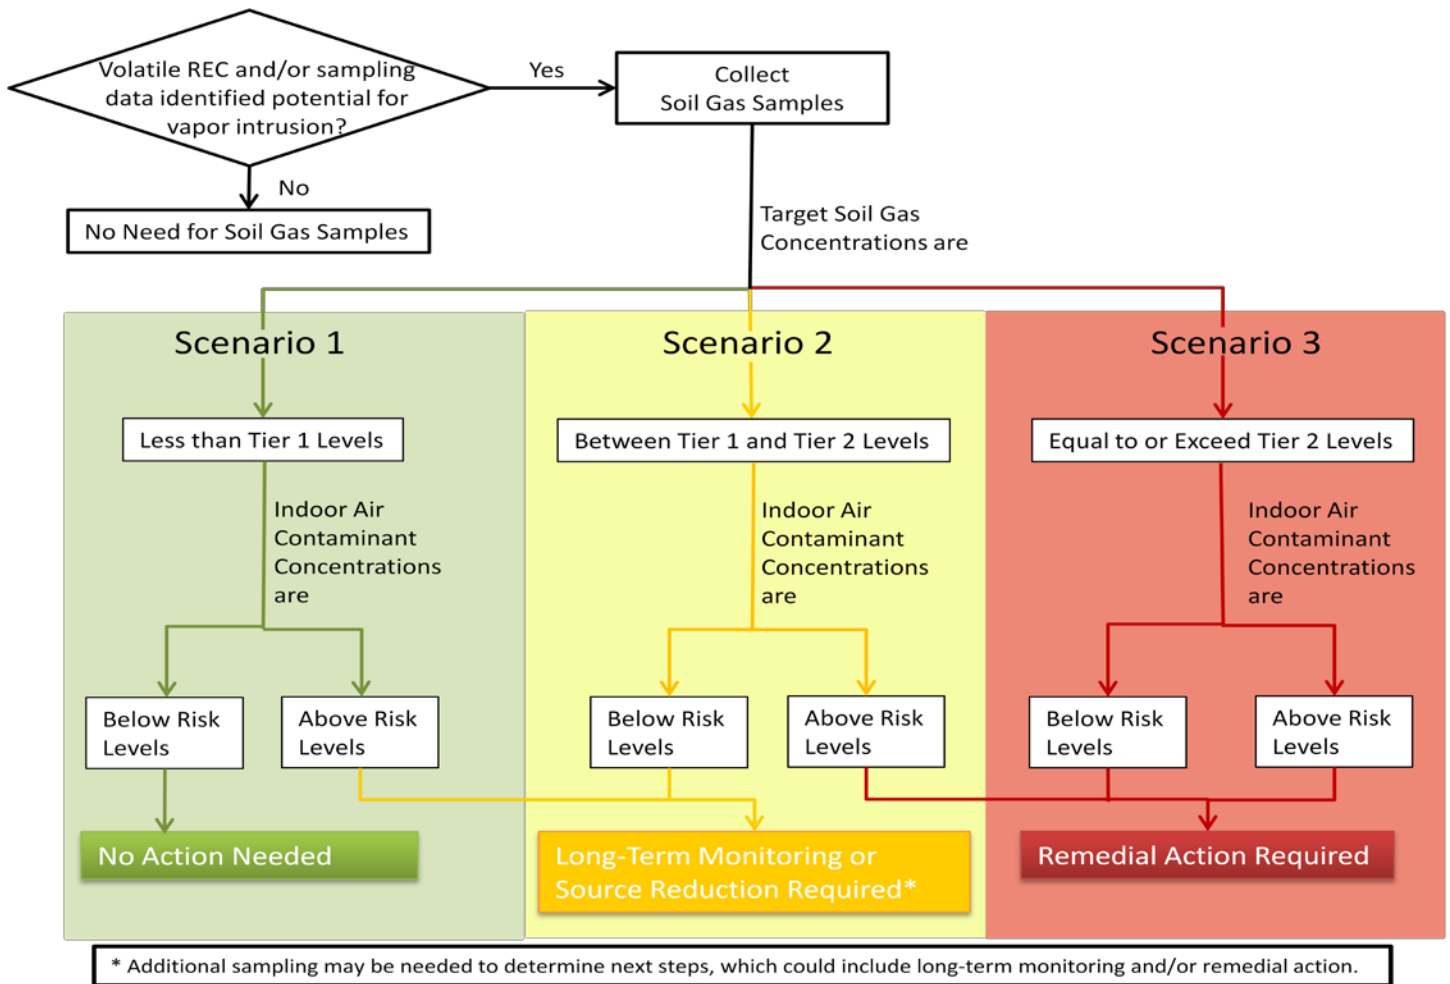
Volatile REC and/or sampling data identified potential for vapor intrusion?

Yes

Collect Soil Gas Samples

No

No Need for Soil Gas Samples

Target Soil Gas Concentrations are

Scenario 1

Less than Tier 1 Levels

Indoor Air Contaminant Concentrations are

Below Risk Levels

Above Risk Levels

No Action Needed

Scenario 2

Between Tier 1 and Tier 2 Levels

Indoor Air Contaminant Concentrations are

Below Risk Levels

Above Risk Levels

Long-Term Monitoring or Source Reduction Required*

Scenario 3

Equal to or Exceed Tier 2 Levels

Indoor Air Contaminant Concentrations are

Below Risk Levels

Above Risk Levels

Remedial Action Required

* Additional sampling may be needed to determine next steps, which could include long-term monitoring and/or remedial action.